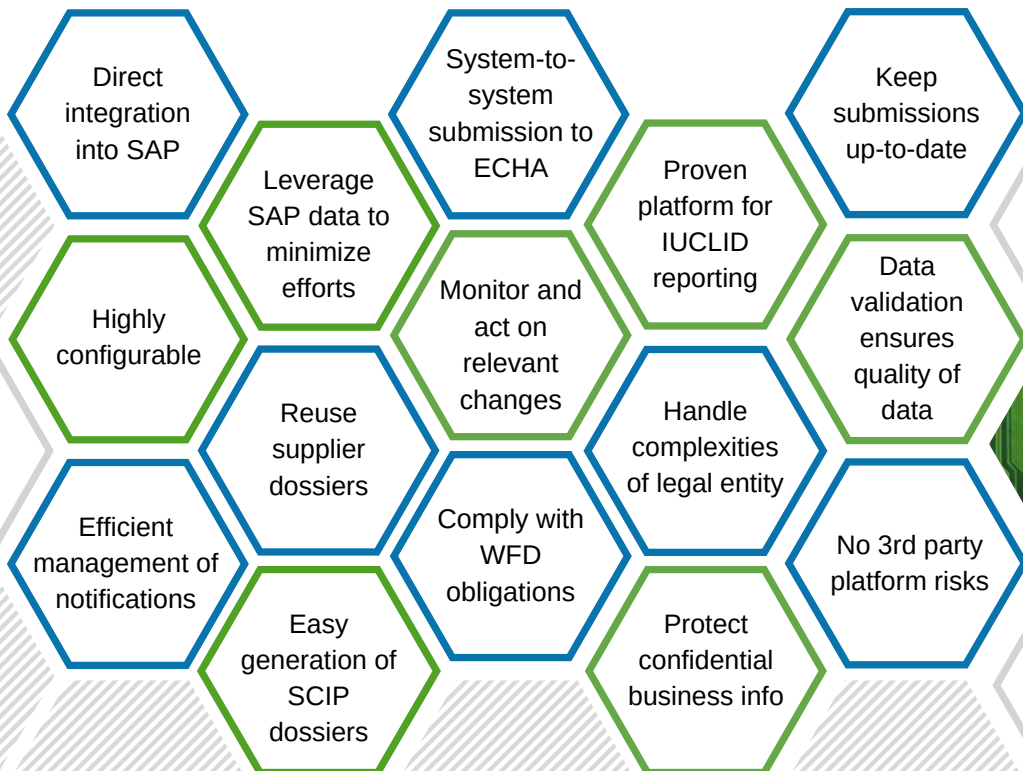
Direct integration into SAP

Highly configurable

Efficient management of notifications

Leverage SAP data to minimize efforts

Reuse supplier dossiers

Easy generation of SCIP dossiers

System-to-system submission to ECHA

Monitor and act on relevant changes

Comply with WFD obligations

Proven platform for IUCLID reporting

Handle complexities of legal entity

Protect confidential business info

Keep submissions up-to-date

Data validation ensures quality of data

No 3rd party platform risks